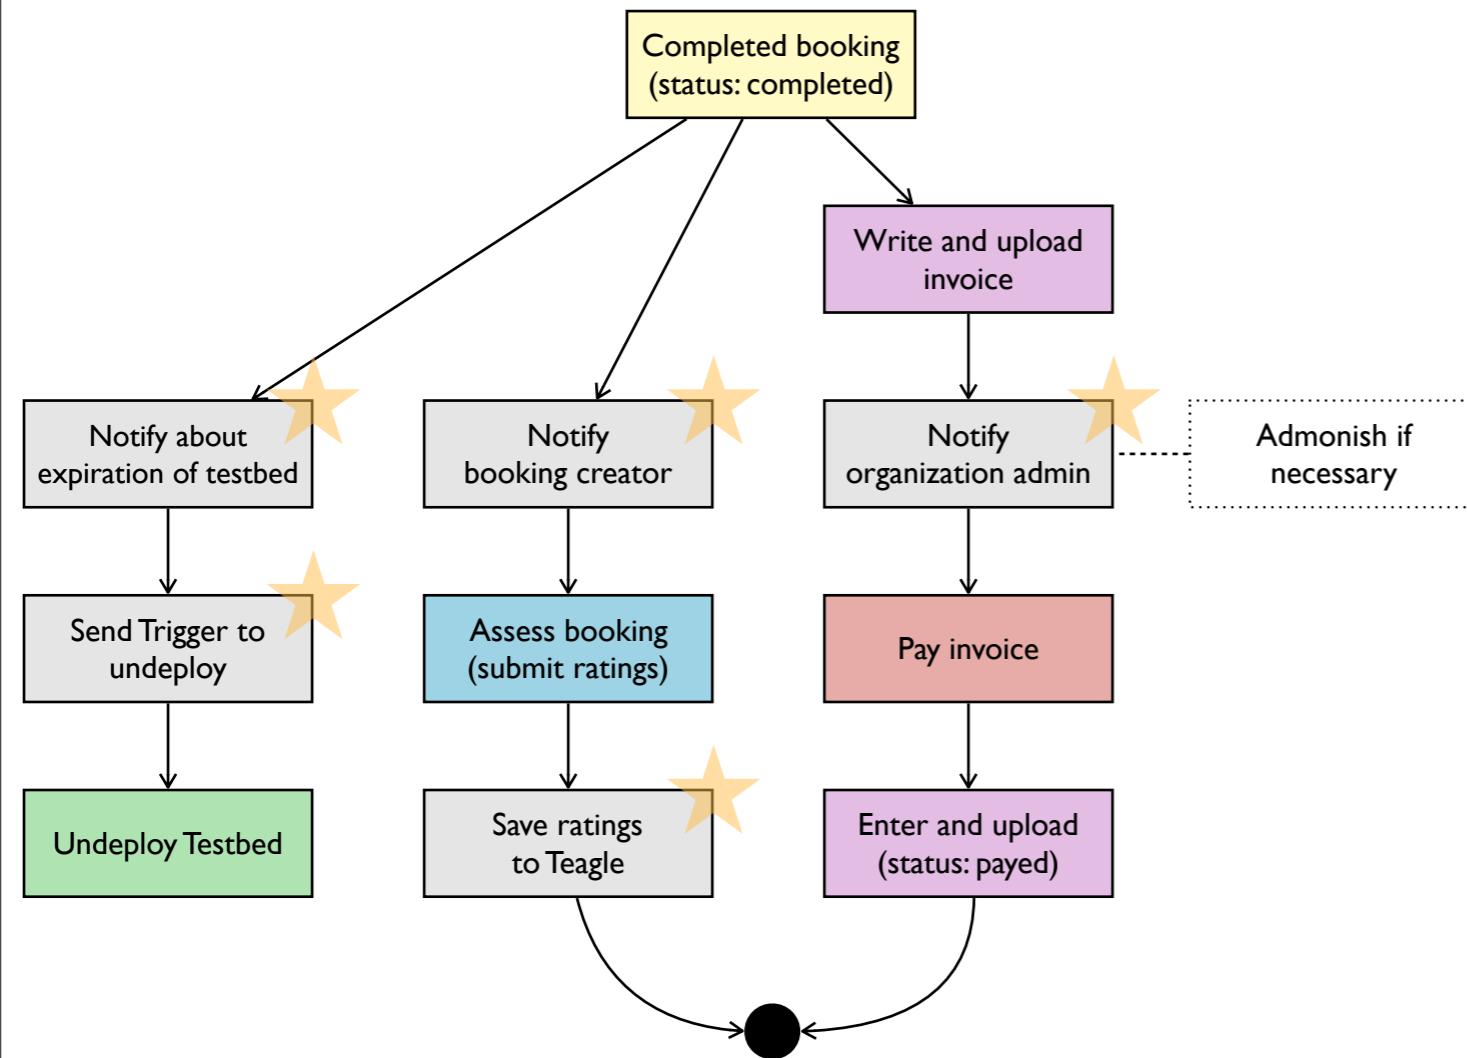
Completed booking
(status: completed)

Notify about
expiration of testbed

Send Trigger to
undeploy

Undeploy Testbed

Notify
booking creator

Assess booking
(submit ratings)

Save ratings
to Teagle

Write and upload
invoice

Notify
organization admin

Admonish if
necessary

Pay invoice

Enter and upload
(status: payed)